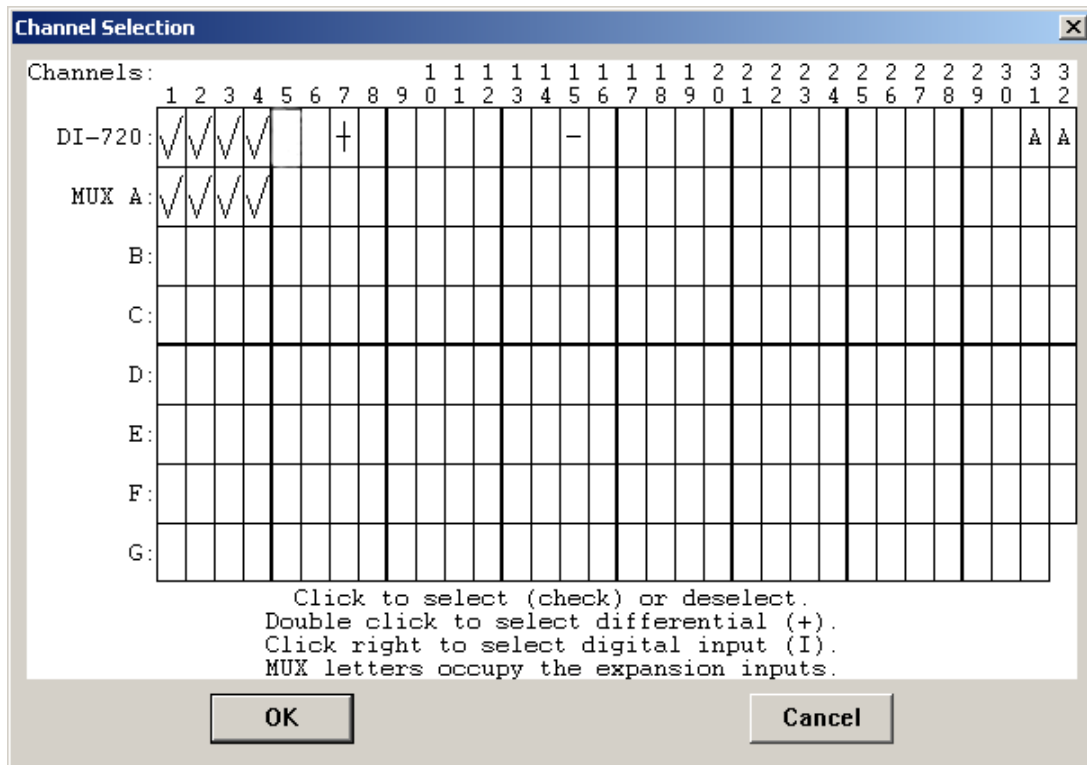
Channel Selection

| Channels: | 1 | 2 | 3 | 4 | 5 | 6 | 7 | 8 | 9 | 10 | 11 | 12 | 13 | 14 | 15 | 16 | 17 | 18 | 19 | 20 | 21 | 22 | 23 | 24 | 25 | 26 | 27 | 28 | 29 | 30 | 31 | 32 |
|---|---|---|---|---|---|---|---|---|---|---|---|---|---|---|---|---|---|---|---|---|---|---|---|---|---|---|---|---|---|---|---|---|
| DI-720: | √ | √ | √ | √ | | | + | | | | | | | | – | | | | | | | | | | | | | | | | A | A |
| MUX A: | √ | √ | √ | √ | | | | | | | | | | | | | | | | | | | | | | | | | | | | |
| B: | | | | | | | | | | | | | | | | | | | | | | | | | | | | | | | | |
| C: | | | | | | | | | | | | | | | | | | | | | | | | | | | | | | | | |
| D: | | | | | | | | | | | | | | | | | | | | | | | | | | | | | | | | |
| E: | | | | | | | | | | | | | | | | | | | | | | | | | | | | | | | | |
| F: | | | | | | | | | | | | | | | | | | | | | | | | | | | | | | | | |
| G: | | | | | | | | | | | | | | | | | | | | | | | | | | | | | | | | |

Click to select (check) or deselect.
Double click to select differential (+).
Click right to select digital input (I).
MUX letters occupy the expansion inputs.

OK

Cancel